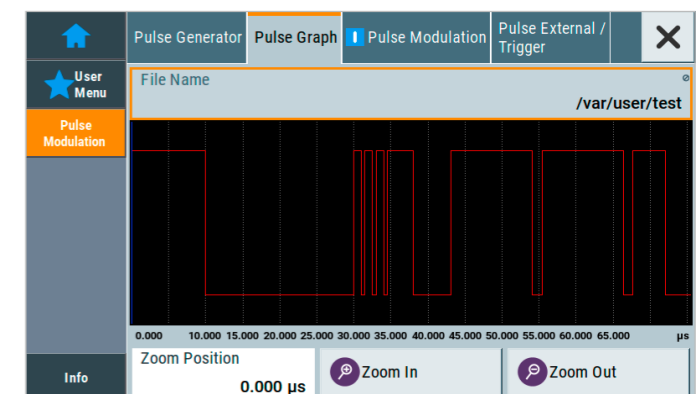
User Menu

Pulse Modulation

Info

Pulse Generator | Pulse Graph | Pulse Modulation | Pulse External / Trigger

File Name
/var/user/test

0.000 10.000 15.000 20.000 25.000 30.000 35.000 40.000 45.000 50.000 55.000 60.000 65.000 µs

Zoom Position
0.000 µs

Zoom In

Zoom Out